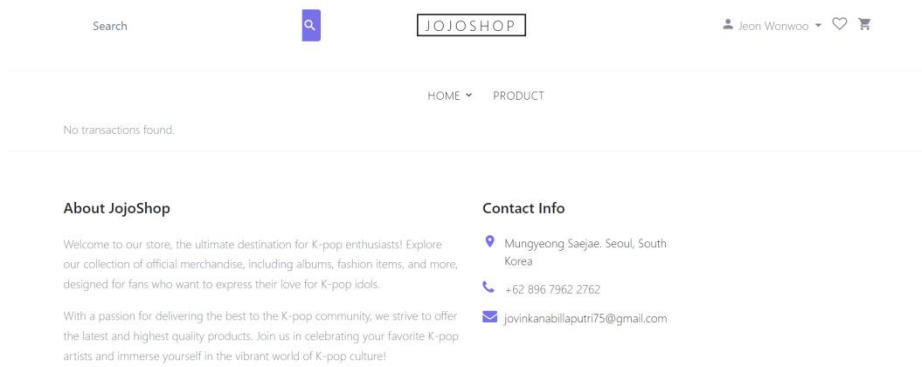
Search

JOJOSHOP

Jeon Wonwoo

HOME PRODUCT

No transactions found.

About JojoShop

Welcome to our store, the ultimate destination for K-pop enthusiasts! Explore our collection of official merchandise, including albums, fashion items, and more, designed for fans who want to express their love for K-pop idols.

With a passion for delivering the best to the K-pop community, we strive to offer the latest and highest quality products. Join us in celebrating your favorite K-pop artists and immerse yourself in the vibrant world of K-pop culture!

Contact Info

Mungyeong Saejae. Seoul, South Korea

+62 896 7962 2762

jovinkanabillaputri75@gmail.com